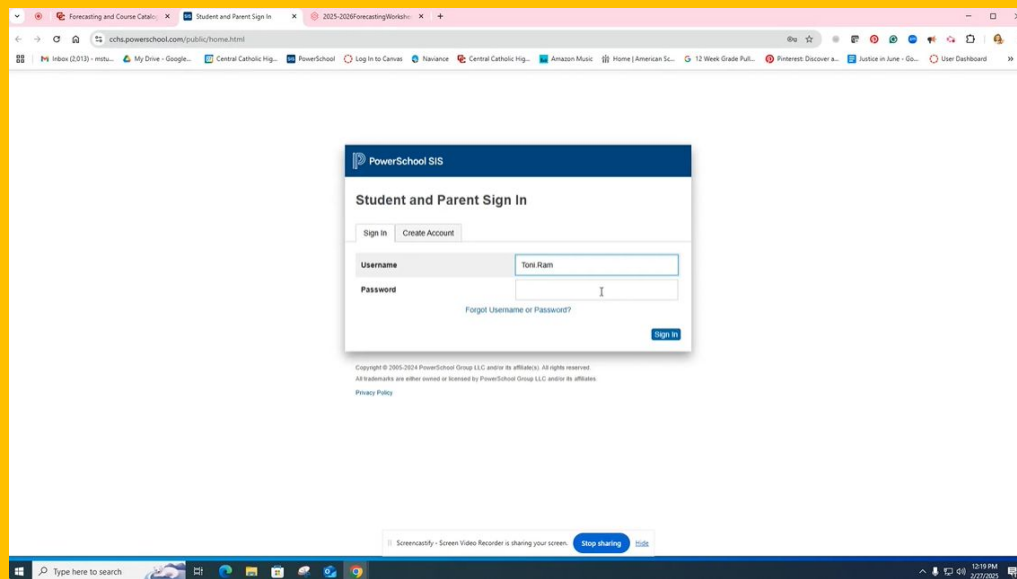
Forecasting and Course Catalo
Student and Parent Sign In
2025-2026ForecastingWorkshe
cchs.powerschool.com/public/home.html
Inbox (2,013) - mstu...
My Drive - Google...
Central Catholic Hig...
PowerSchool
Log In to Canvas
Naviance
Central Catholic Hig...
Amazon Music
Home | American Sc...
12 Week Grade Pull...
Pinterest: Discover a...
Justice in June - Go...
User Dashboard

PowerSchool SIS

Student and Parent Sign In

Sign In
Create Account

Username
Toni.Ram
Password

Forgot Username or Password?

Sign In

Copyright © 2005-2024 PowerSchool Group LLC and/or its affiliate(s). All rights reserved.
All trademarks are either owned or licensed by PowerSchool Group LLC and/or its affiliates.
Privacy Policy

Screencastify - Screen Video Recorder is sharing your screen.
Stop sharing
Hide

Type here to search
12:19 PM
2/27/2025